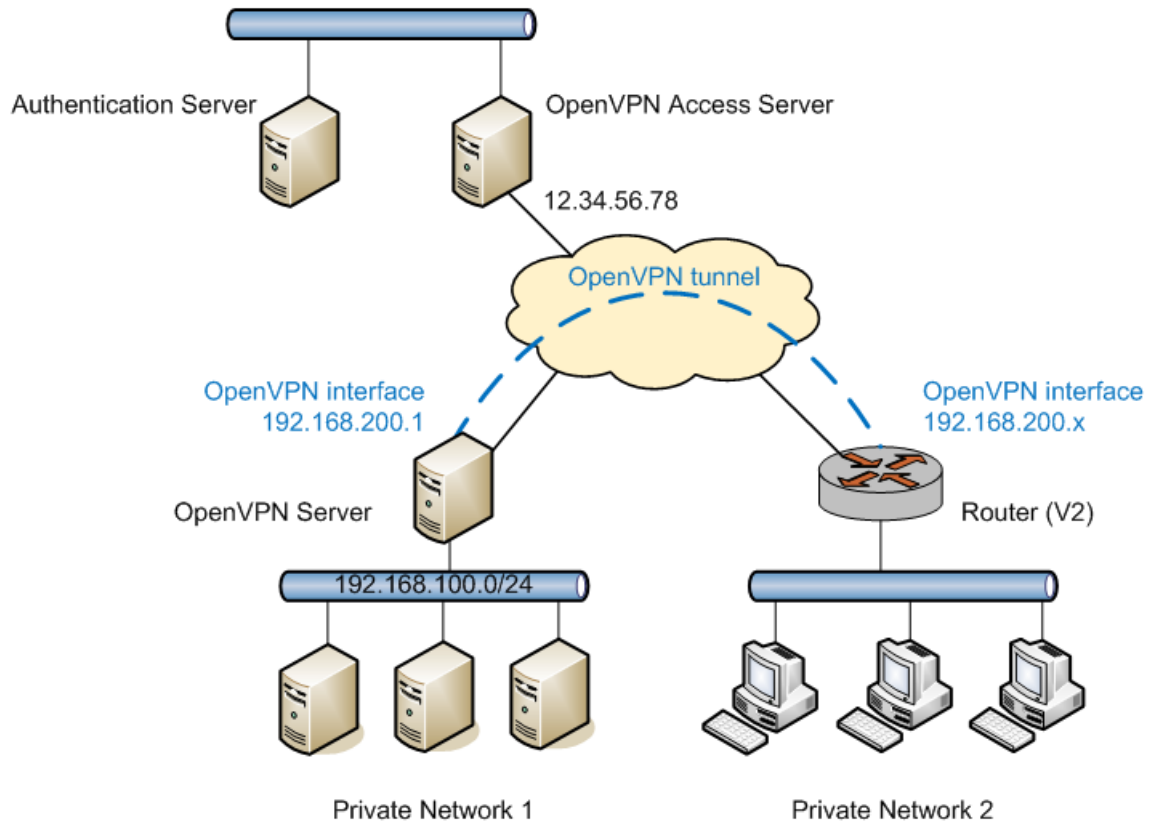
Authentication Server

OpenVPN Access Server

12.34.56.78

OpenVPN tunnel

OpenVPN interface
192.168.200.1

OpenVPN interface
192.168.200.x

OpenVPN Server

Router (V2)

192.168.100.0/24

Private Network 1

Private Network 2